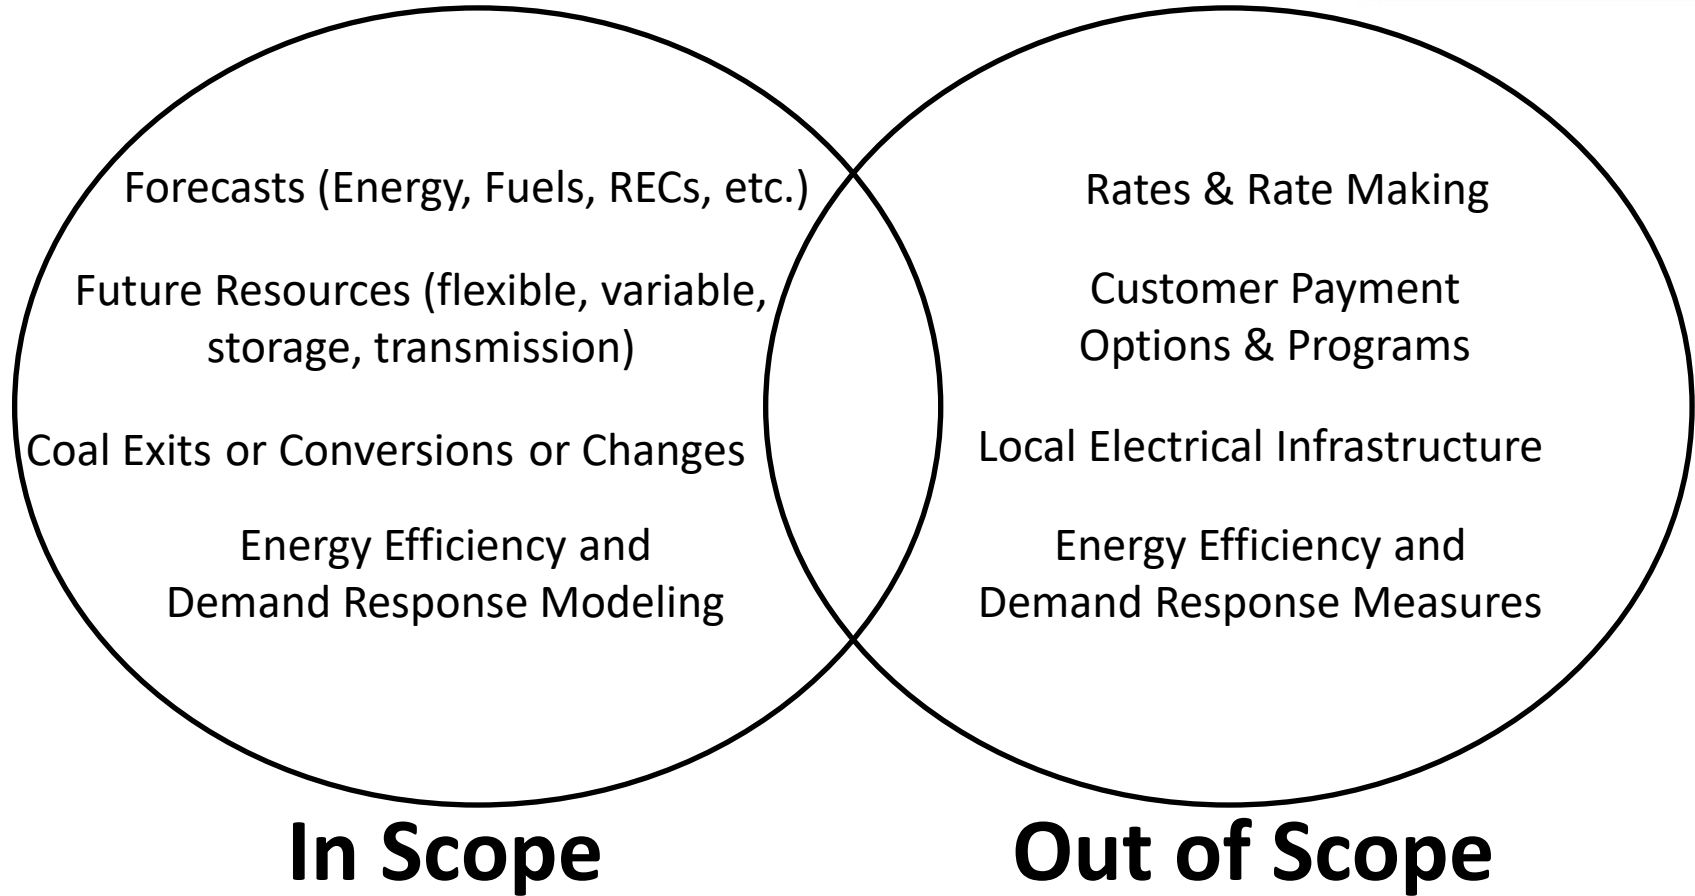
Forecasts (Energy, Fuels, RECs, etc.)

Future Resources (flexible, variable, storage, transmission)

Coal Exits or Conversions or Changes

Energy Efficiency and Demand Response Modeling

Rates & Rate Making

Customer Payment Options & Programs

Local Electrical Infrastructure

Energy Efficiency and Demand Response Measures

In Scope

Out of Scope